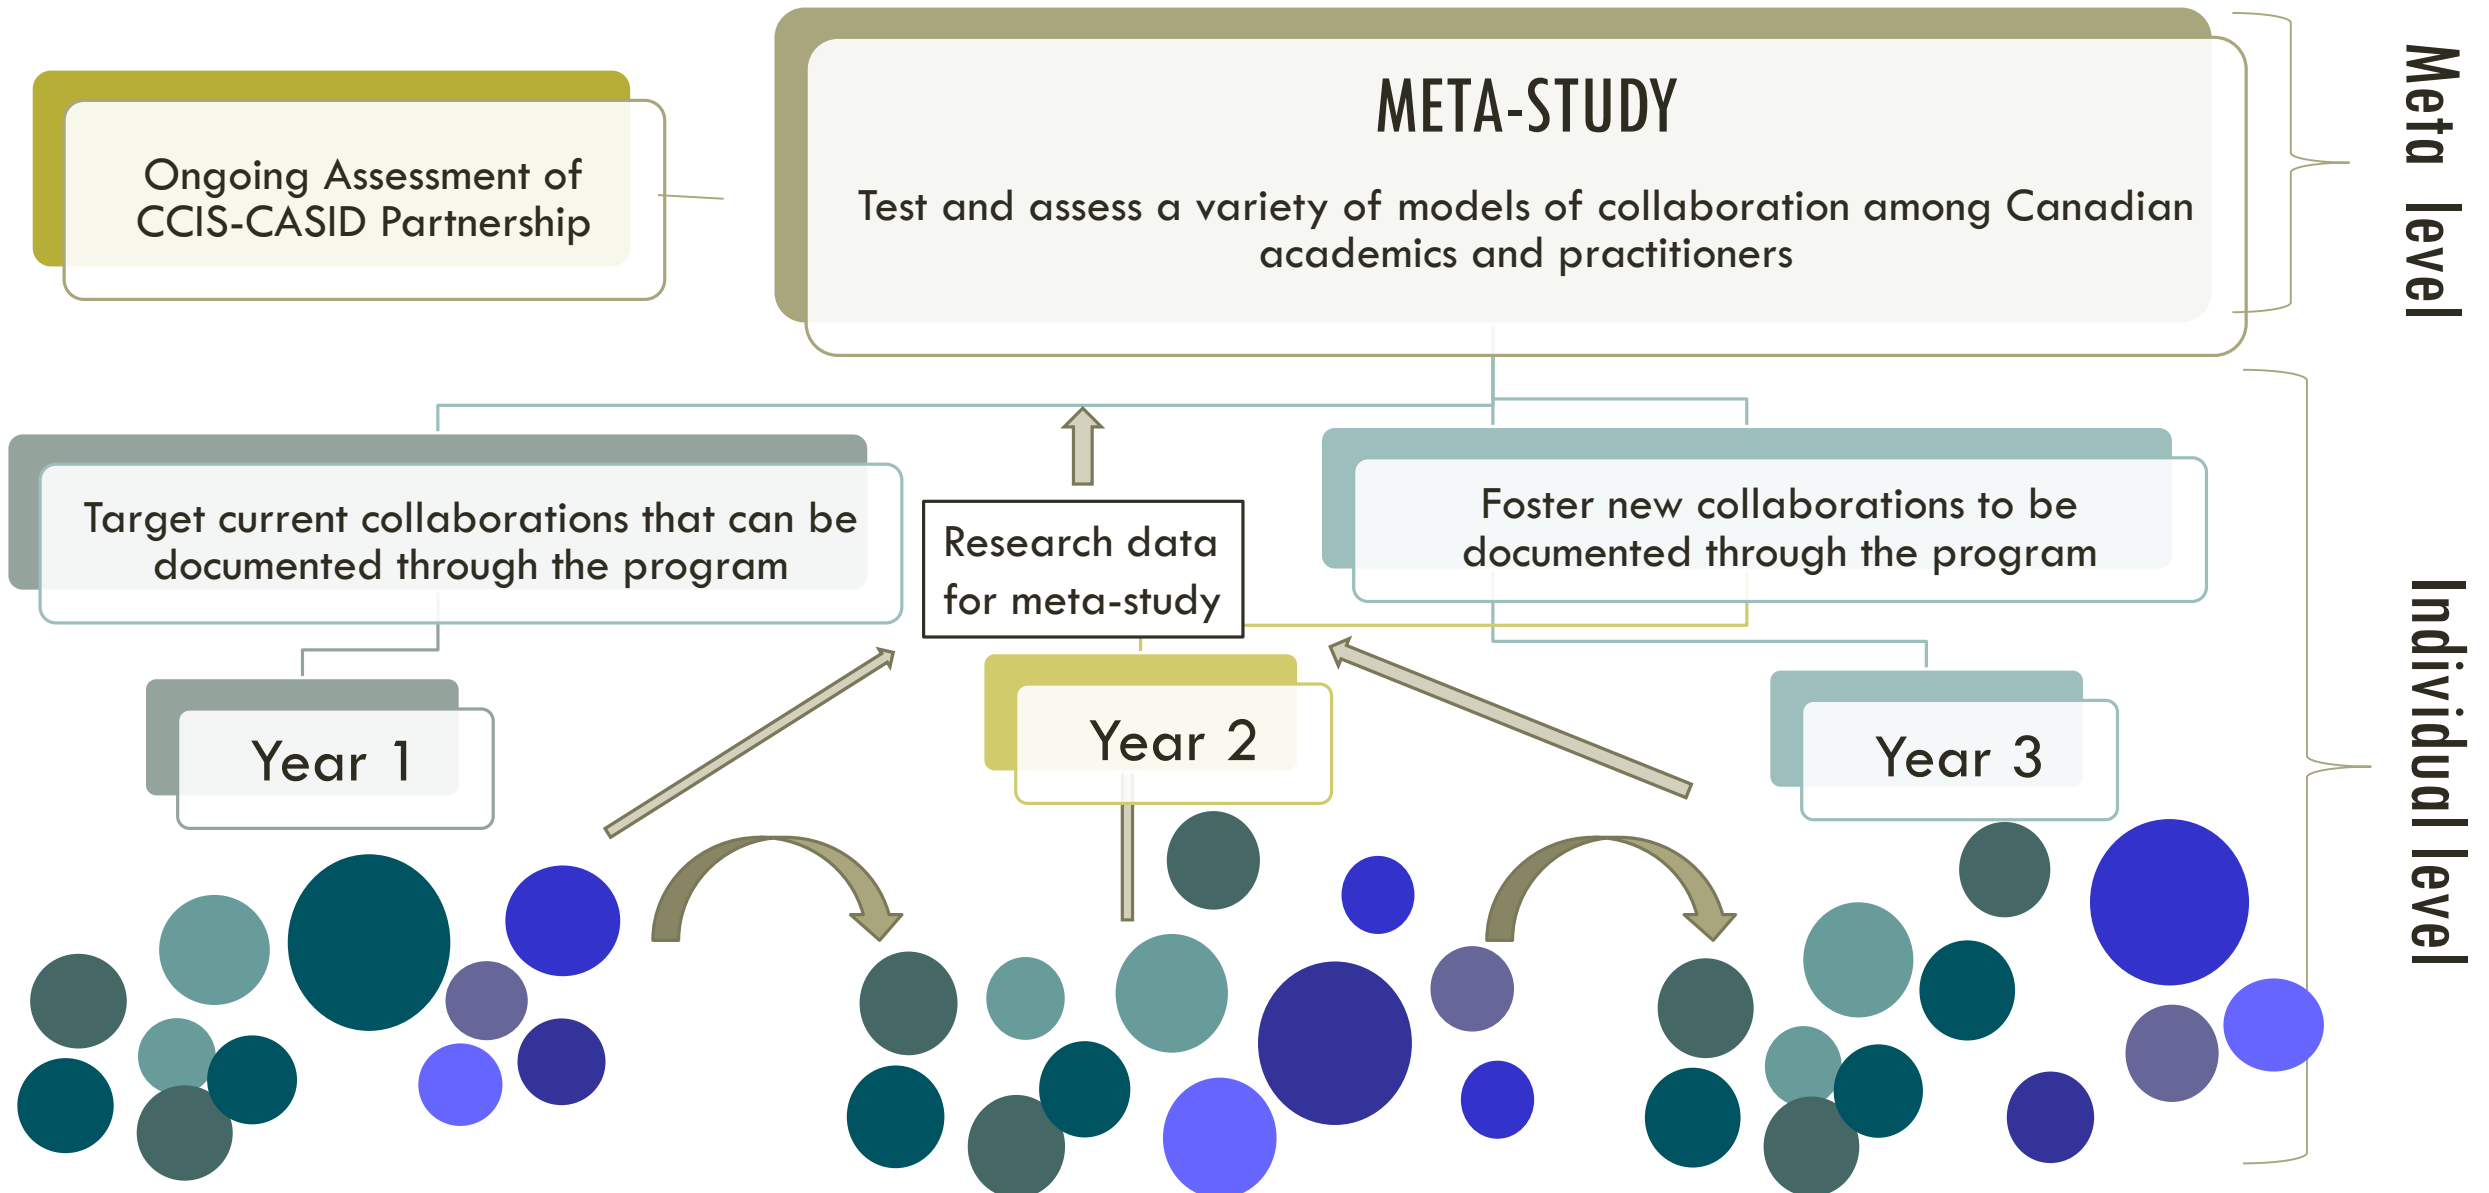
Ongoing Assessment of CCIS-CASID Partnership

META-STUDY

Test and assess a variety of models of collaboration among Canadian academics and practitioners

Meta level

Target current collaborations that can be documented through the program

Research data for meta-study

Foster new collaborations to be documented through the program

Year 1

Year 2

Year 3

Individual level